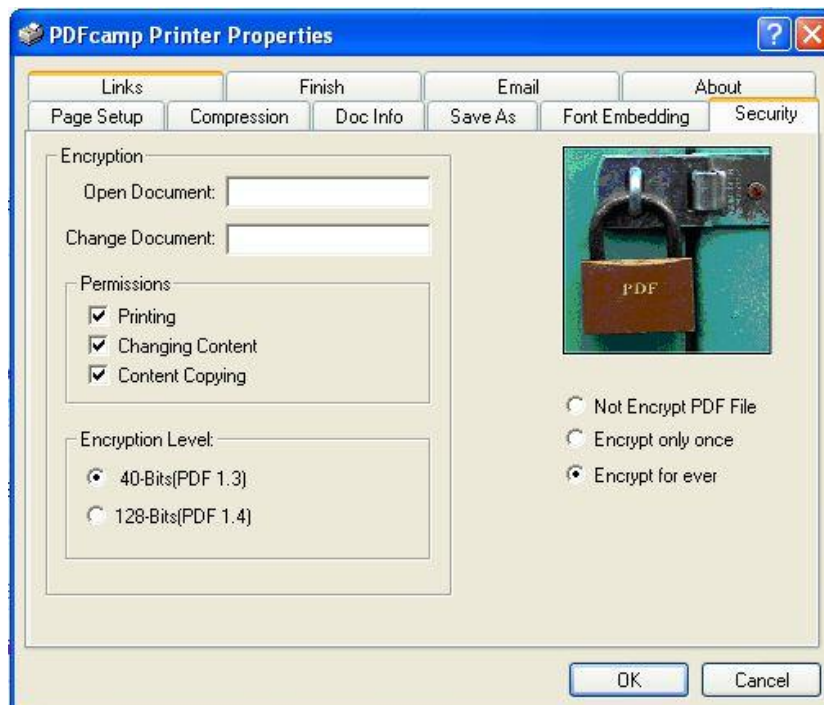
PDFcamp Printer Properties

Links
Finish
Email
About
Page Setup
Compression
Doc Info
Save As
Font Embedding
Security

Encryption
Open Document:
Change Document:

Permissions
Printing
Changing Content
Content Copying

Encryption Level:
40-Bits(PDF 1.3)
128-Bits(PDF 1.4)

PDF

Not Encrypt PDF File
Encrypt only once
Encrypt for ever

OK
Cancel